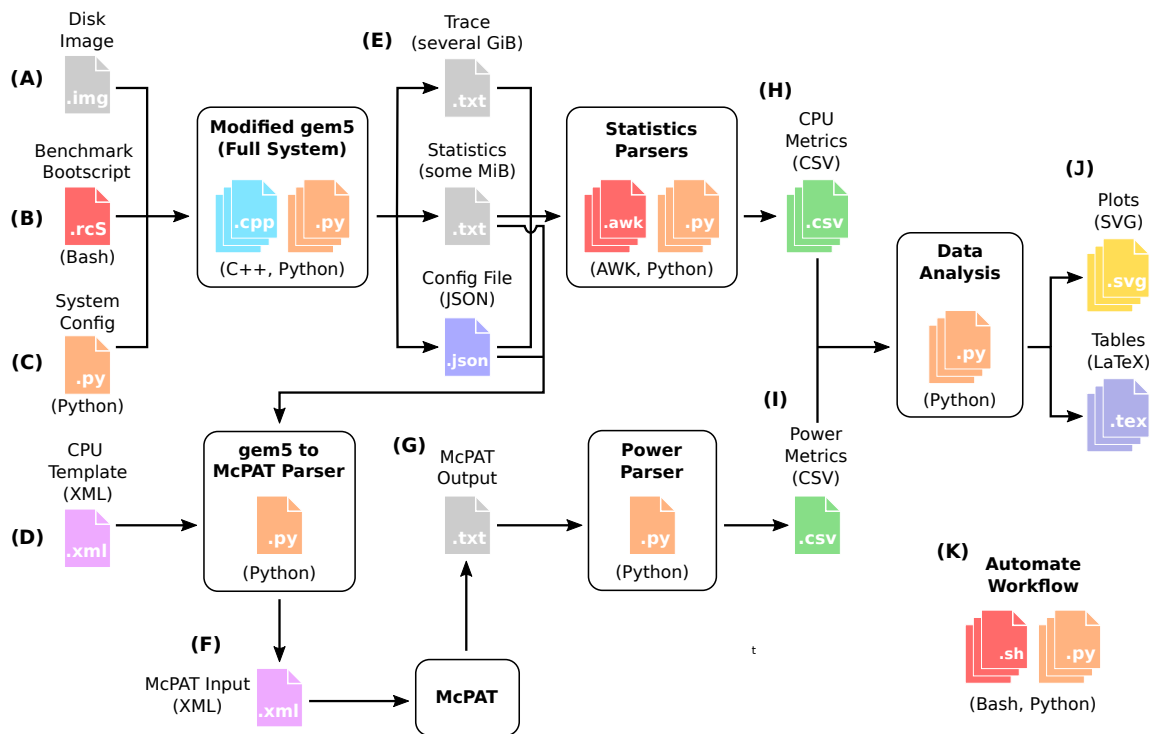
(A) Disk Image .img

(B) Benchmark Bootscript .rcS (Bash)

(C) System Config .py (Python)

Modified gem5 (Full System)
.cpp .py
(C++, Python)

(E) Trace (several GiB) .txt

Statistics (some MiB) .txt

Config File (JSON) .json

Statistics Parsers
.awk .py
(AWK, Python)

(H) CPU Metrics (CSV) .csv

(I) Power Metrics (CSV) .csv

Data Analysis
.py
(Python)

(J) Plots (SVG) .svg

Tables (LaTeX) .tex

(D) CPU Template (XML) .xml

gem5 to McPAT Parser
.py
(Python)

(G) McPAT Output .txt

Power Parser
.py
(Python)

(F) McPAT Input (XML) .xml

McPAT

t

(K) Automate Workflow
.sh .py
(Bash, Python)